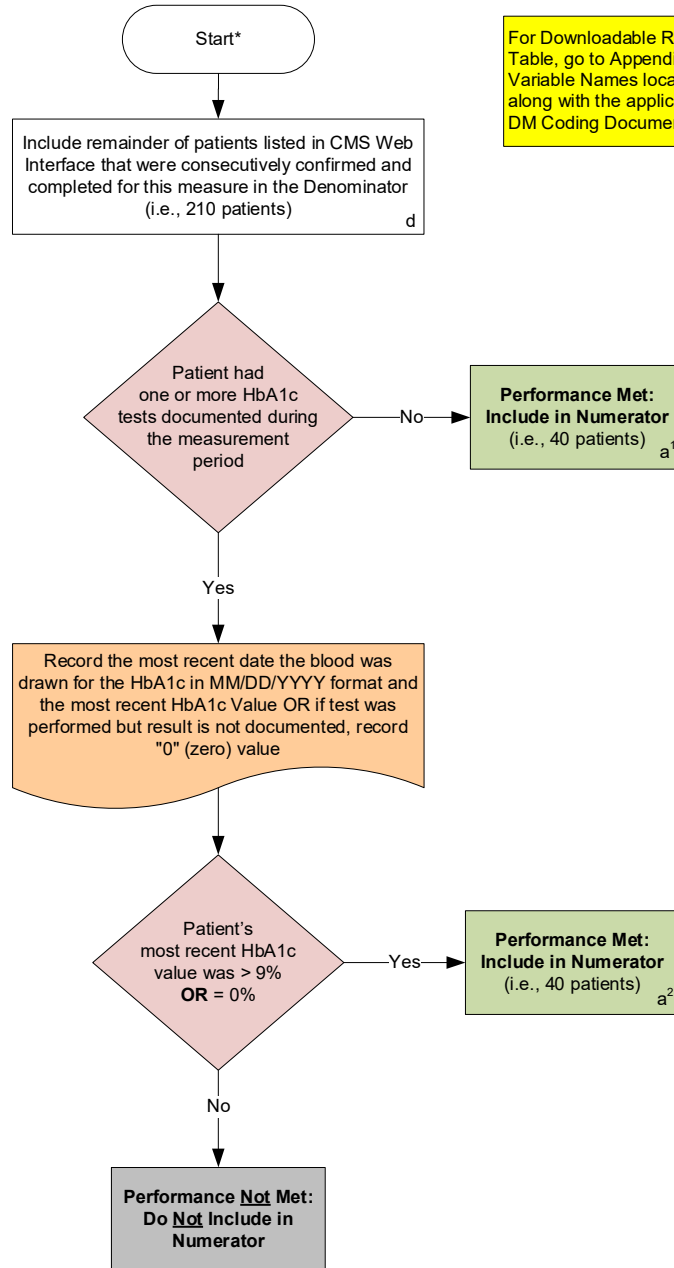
Start*

For Downloadable R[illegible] Table, go to Appendi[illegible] Variable Names loca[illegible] along with the applic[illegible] DM Coding Docume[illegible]

Include remainder of patients listed in CMS Web Interface that were consecutively confirmed and completed for this measure in the Denominator (i.e., 210 patients)
d

Patient had one or more HbA1c tests documented during the measurement period

No

Performance Met: Include in Numerator (i.e., 40 patients)
$a^1$

Yes

Record the most recent date the blood was drawn for the HbA1c in MM/DD/YYYY format and the most recent HbA1c Value OR if test was performed but result is not documented, record "0" (zero) value

Patient's most recent HbA1c value was > 9% **OR** = 0%

Yes

Performance Met: Include in Numerator (i.e., 40 patients)
$a^2$

No

Performance Not Met: Do Not Include in Numerator